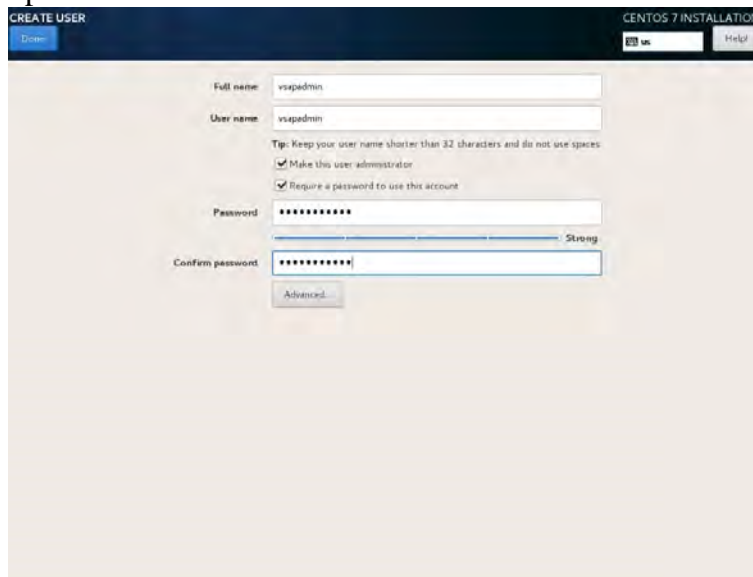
CREATE USER
Done

CENTOS 7 INSTALLATIO
us
Help!

Full name vsapadmin

User name vsapadmin

Tip: Keep your user name shorter than 32 characters and do not use spaces

Make this user administrator

Require a password to use this account

Password ••••••••••••

Strong

Confirm password ••••••••••••

Advanced...